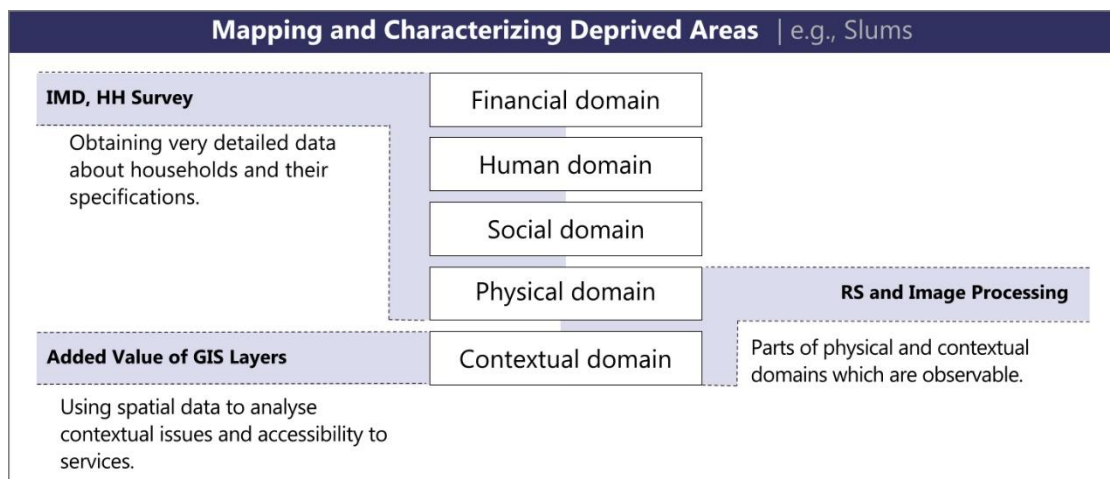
Mapping and Characterizing Deprived Areas | e.g., Slums

IMD, HH Survey

Obtaining very detailed data about households and their specifications.

Financial domain

Human domain

Social domain

Physical domain

Contextual domain

RS and Image Processing

Parts of physical and contextual domains which are observable.

Added Value of GIS Layers

Using spatial data to analyse contextual issues and accessibility to services.